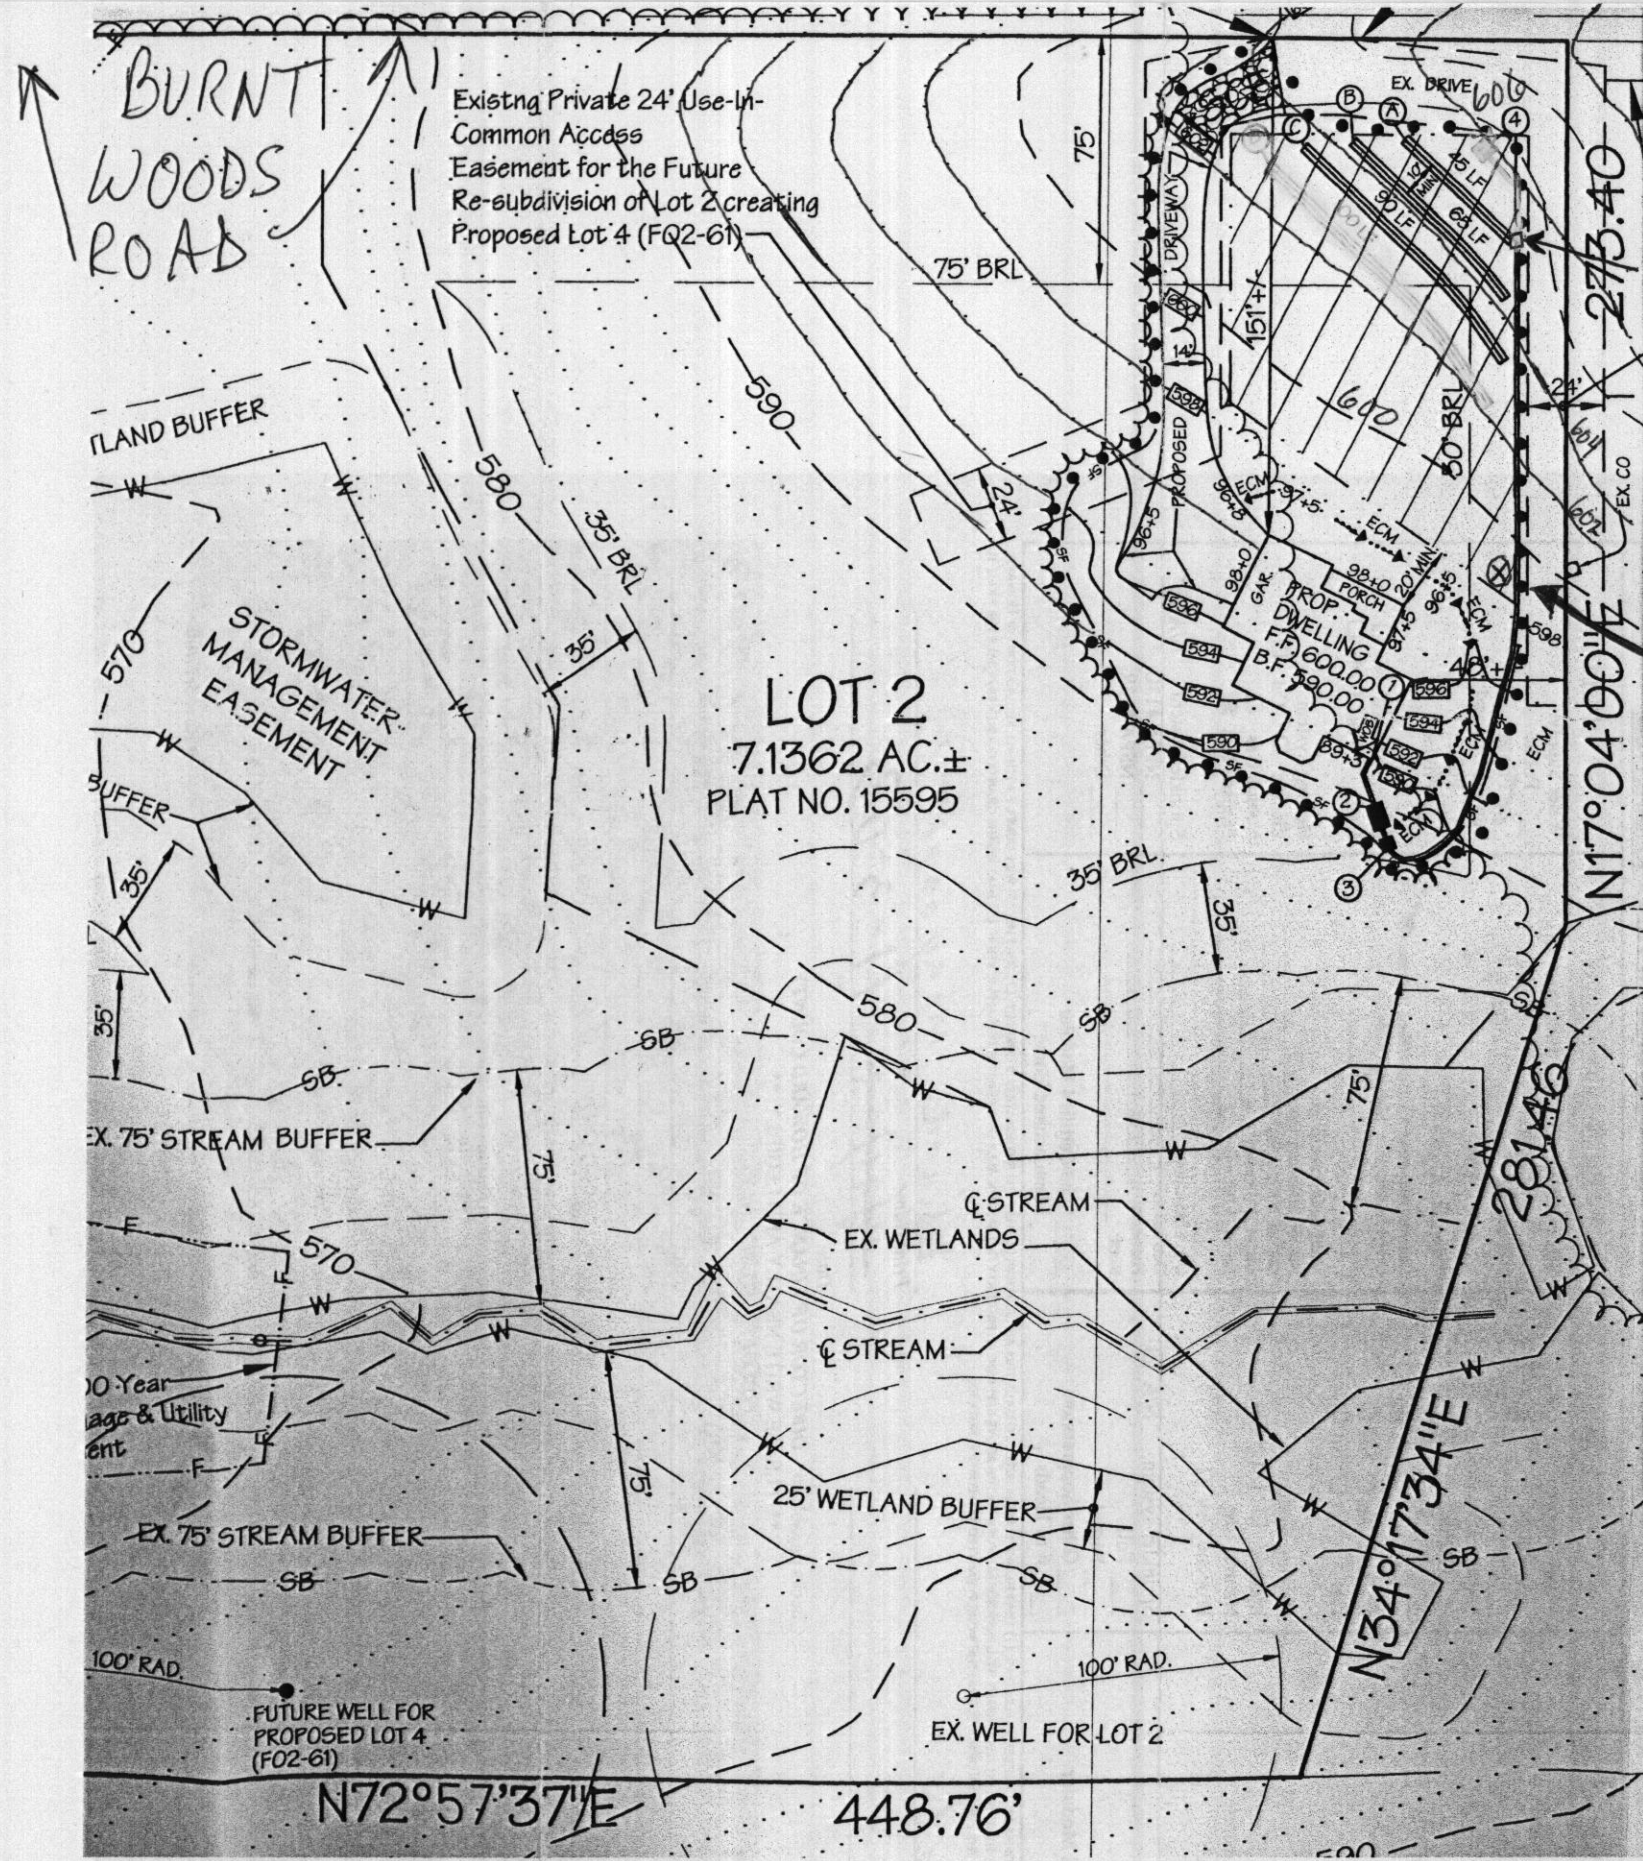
BURNT WOODS ROAD

Existng Private 24' Use-In-Common Access Easement for the Future Re-subdivision of Lot 2 creating Proposed Lot 4 (FO2-61)

75'

75' BRL

EX. DRIVE

600

B

A

C

4

45 LF

10' MIN

90 LF

65 LF

275.40'

DRIVEWAY

PROPOSED

151'+/-

14'

598

600

50' BRL

24'

604

602

EX. CO

TLAND BUFFER

590

580

35' BRL

24'

96+5

96+8

97+5

ECM

ECM

98+0

20' MIN

PORCH

98+0

GAR.

PROP. DWELLING

F.F. 600.00

B.F. 590.00

97+5

96+5

596

594

592

590

48'+

596

594

592

590

89+3

1

2

3

598

ECM

N17°04'00"E

570

STORMWATER MANAGEMENT EASEMENT

35'

LOT 2

7.1362 AC.±

PLAT NO. 15595

BUFFER

35'

35' BRL

35'

35'

580

SB

SB

SB

75'

EX. 75' STREAM BUFFER

75'

W

W

281.46'

℄ STREAM

EX. WETLANDS

570

F

W

W

℄ STREAM

00 Year

age & Utility

ent

F

W

W

W

N34°17'34"E

25' WETLAND BUFFER

75'

EX. 75' STREAM BUFFER

SB

SB

SB

SB

100' RAD.

100' RAD.

FUTURE WELL FOR PROPOSED LOT 4 (F02-61)

EX. WELL FOR LOT 2

N72°57'37"E

448.76'

590